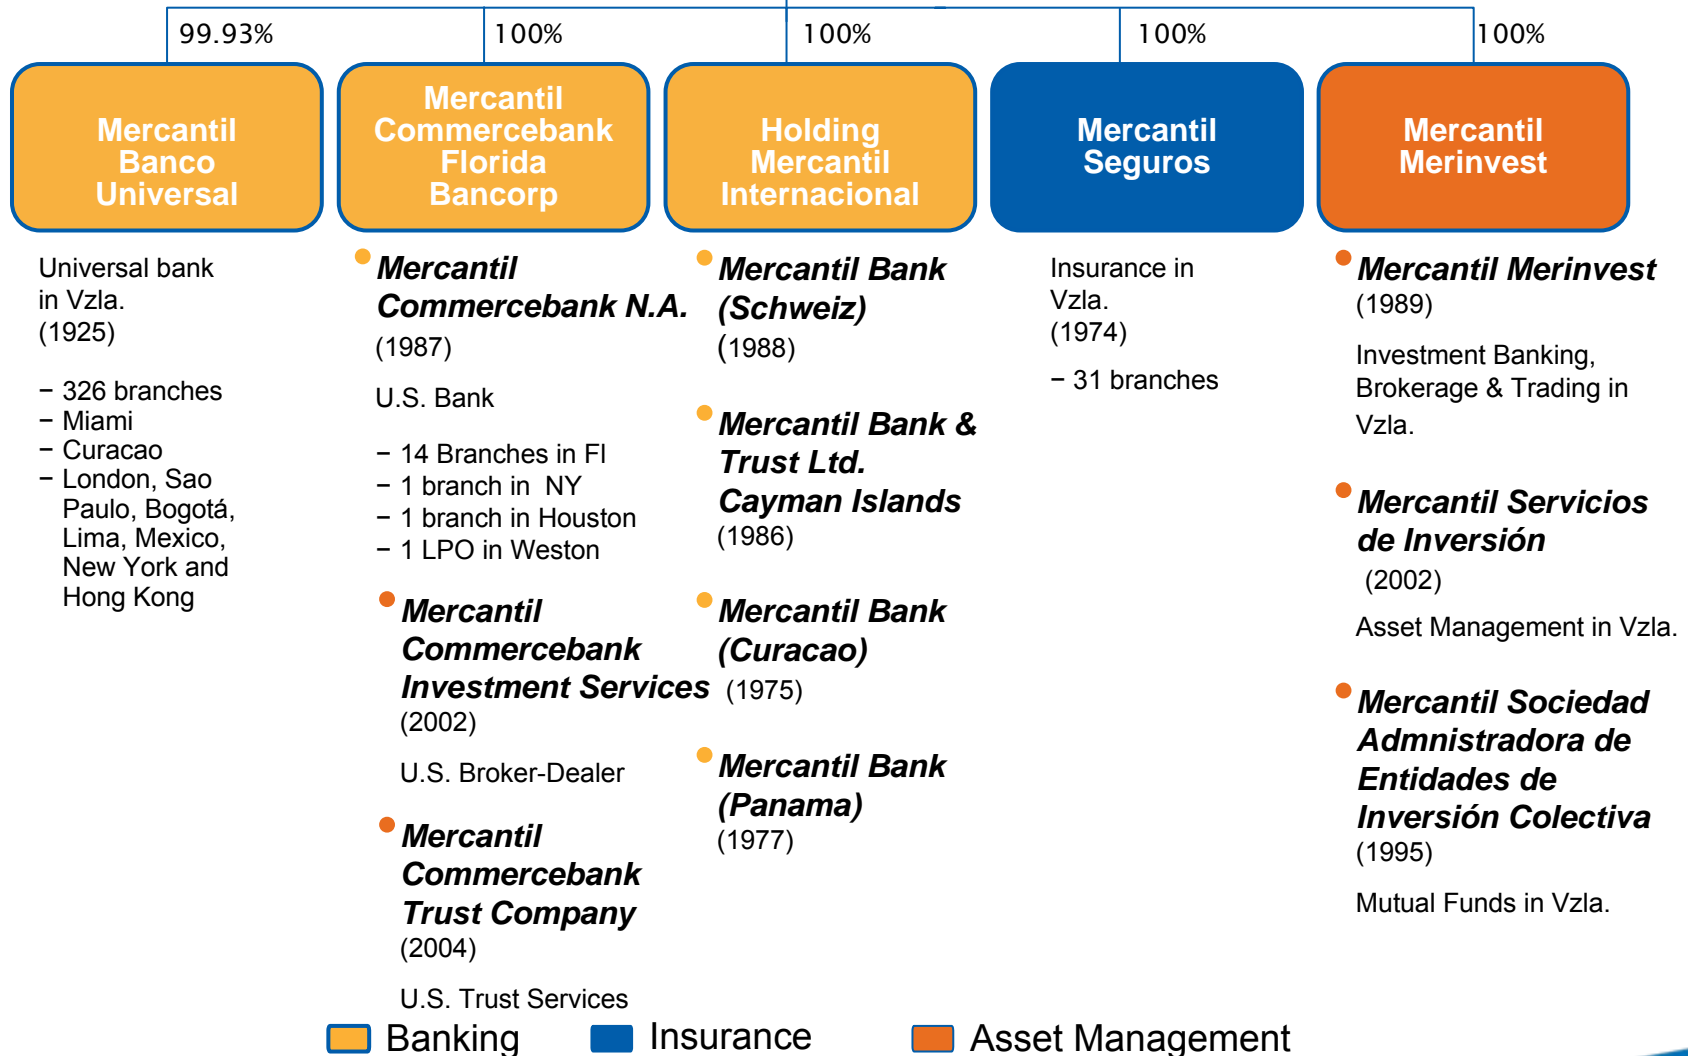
99.93%

100%

100%

100%

100%

Mercantil Banco Universal

Mercantil Commercebank Florida Bancorp

Holding Mercantil Internacional

Mercantil Seguros

Mercantil Merinvest

Universal bank in Vzla. (1925)

– 326 branches
– Miami
– Curacao
– London, Sao Paulo, Bogotá, Lima, Mexico, New York and Hong Kong

Mercantil Commercebank N.A.
(1987)

U.S. Bank

– 14 Branches in Fl
– 1 branch in NY
– 1 branch in Houston
– 1 LPO in Weston

Mercantil Commercebank Investment Services
(2002)

U.S. Broker-Dealer

Mercantil Commercebank Trust Company
(2004)

U.S. Trust Services

Mercantil Bank (Schweiz)
(1988)

Mercantil Bank & Trust Ltd. Cayman Islands
(1986)

Mercantil Bank (Curacao)
(1975)

Mercantil Bank (Panama)
(1977)

Insurance in Vzla.
(1974)

– 31 branches

Mercantil Merinvest
(1989)

Investment Banking, Brokerage & Trading in Vzla.

Mercantil Servicios de Inversión
(2002)

Asset Management in Vzla.

Mercantil Sociedad Admnistradora de Entidades de Inversión Colectiva
(1995)

Mutual Funds in Vzla.

Banking
Insurance
Asset Management